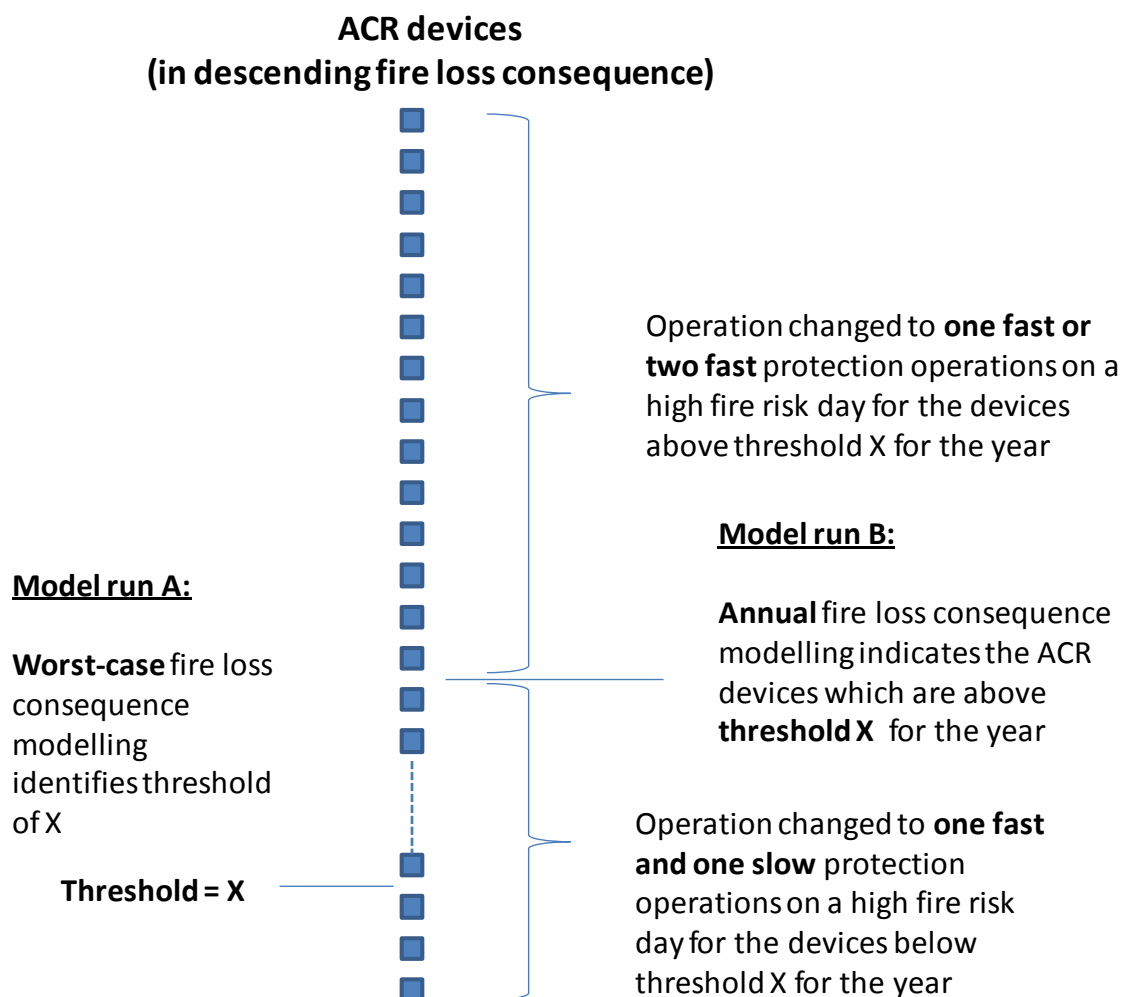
ACR devices
(in descending fire loss consequence)

Operation changed to one fast or two fast protection operations on a high fire risk day for the devices above threshold X for the year

Model run B:

Annual fire loss consequence modelling indicates the ACR devices which are above threshold X for the year

Model run A:

Worst-case fire loss consequence modelling identifies threshold of X

Threshold = X

Operation changed to one fast and one slow protection operations on a high fire risk day for the devices below threshold X for the year